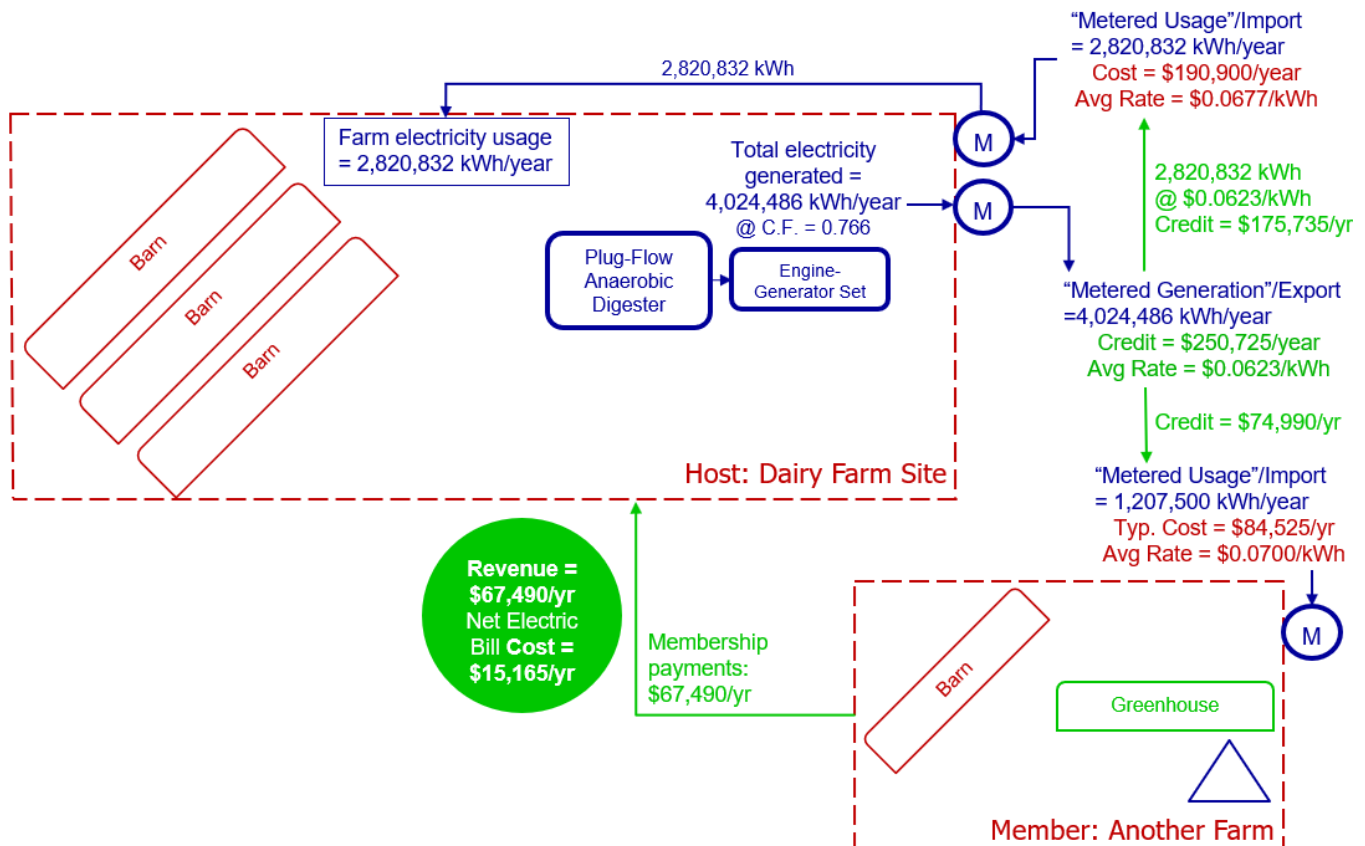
"Metered Usage"/Import
= 2,820,832 kWh/year
Cost = \$190,900/year
Avg Rate = \$0.0677/kWh

2,820,832 kWh

Farm electricity usage
= 2,820,832 kWh/year

M

Total electricity generated =
4,024,486 kWh/year
@ C.F. = 0.766

M

2,820,832 kWh
@ \$0.0623/kWh
Credit = \$175,735/yr

Plug-Flow Anaerobic Digester

Engine-Generator Set

Barn

Barn

Barn

"Metered Generation"/Export
=4,024,486 kWh/year
Credit = \$250,725/year
Avg Rate = \$0.0623/kWh

Credit = \$74,990/yr

Host: Dairy Farm Site

"Metered Usage"/Import
= 1,207,500 kWh/year
Typ. Cost = \$84,525/yr
Avg Rate = \$0.0700/kWh

Revenue = \$67,490/yr
Net Electric Bill Cost = \$15,165/yr

Membership payments:
\$67,490/yr

M

Barn

Greenhouse

Member: Another Farm